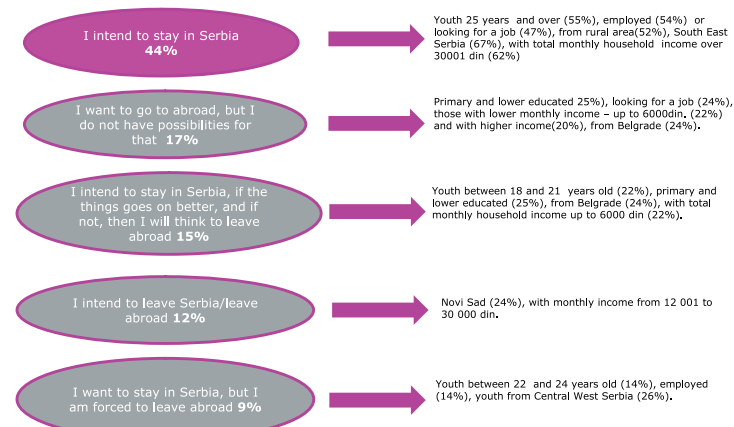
I intend to stay in Serbia 44%

Youth 25 years and over (55%), employed (54%) or looking for a job (47%), from rural area(52%), South East Serbia (67%), with total monthly household income over 30001 din (62%)

I want to go to abroad, but I do not have possibilities for that 17%

Primary and lower educated 25%), looking for a job (24%), those with lower monthly income – up to 6000din. (22%) and with higher income(20%), from Belgrade (24%).

I intend to stay in Serbia, if the things goes on better, and if not, then I will think to leave abroad 15%

Youth between 18 and 21 years old (22%), primary and lower educated (25%), from Belgrade (24%), with total monthly household income up to 6000 din (22%).

I intend to leave Serbia/leave abroad 12%

Novi Sad (24%), with monthly income from 12 001 to 30 000 din.

I want to stay in Serbia, but I am forced to leave abroad 9%

Youth between 22 and 24 years old (14%), employed (14%), youth from Central West Serbia (26%).